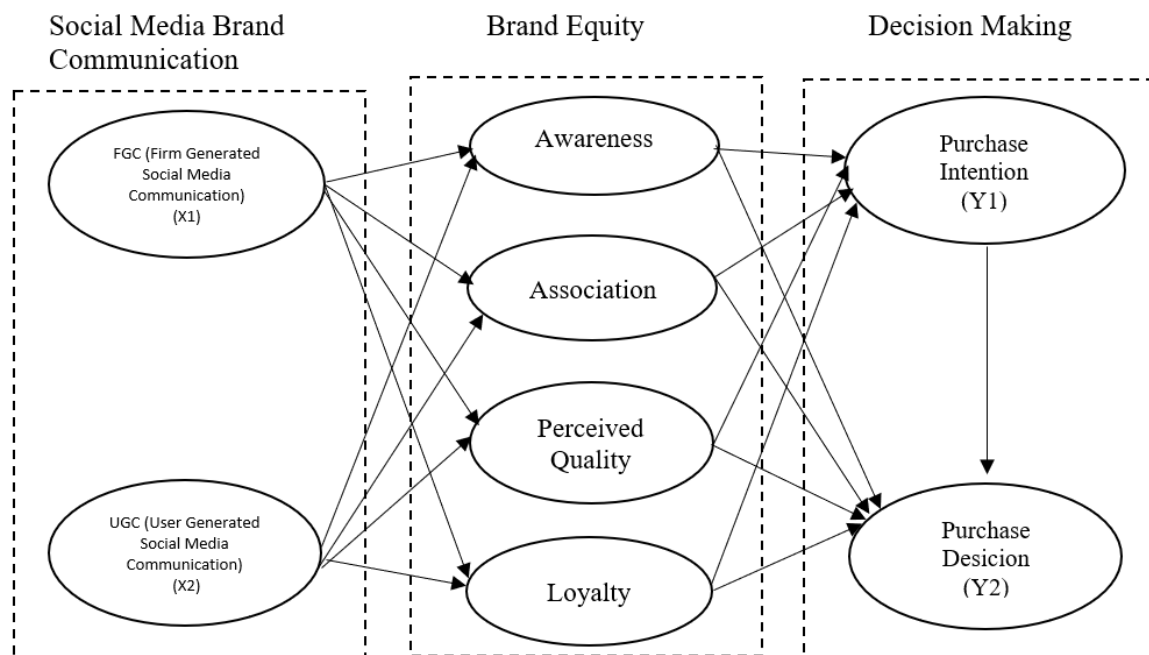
Social Media Brand Communication

Brand Equity

Decision Making

FGC (Firm Generated Social Media Communication) (X1)

UGC (User Generated Social Media Communication) (X2)

Awareness

Association

Perceived Quality

Loyalty

Purchase Intention (Y1)

Purchase Desicion (Y2)